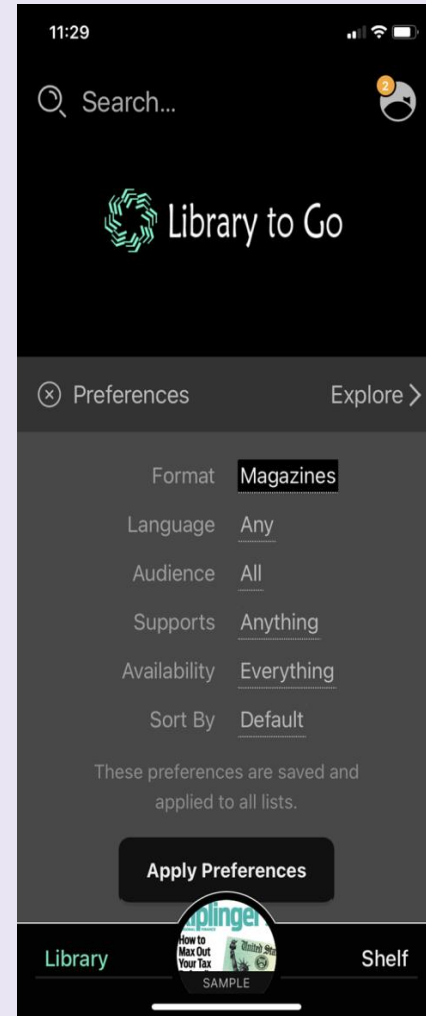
11:29

Search...

2

Library to Go

Preferences

Explore >

Format Magazines

Language Any

Audience All

Supports Anything

Availability Everything

Sort By Default

These preferences are saved and applied to all lists.

Apply Preferences

Library

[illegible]plinger

How to Max Out Your Tax

United St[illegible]

SAMPLE

Shelf